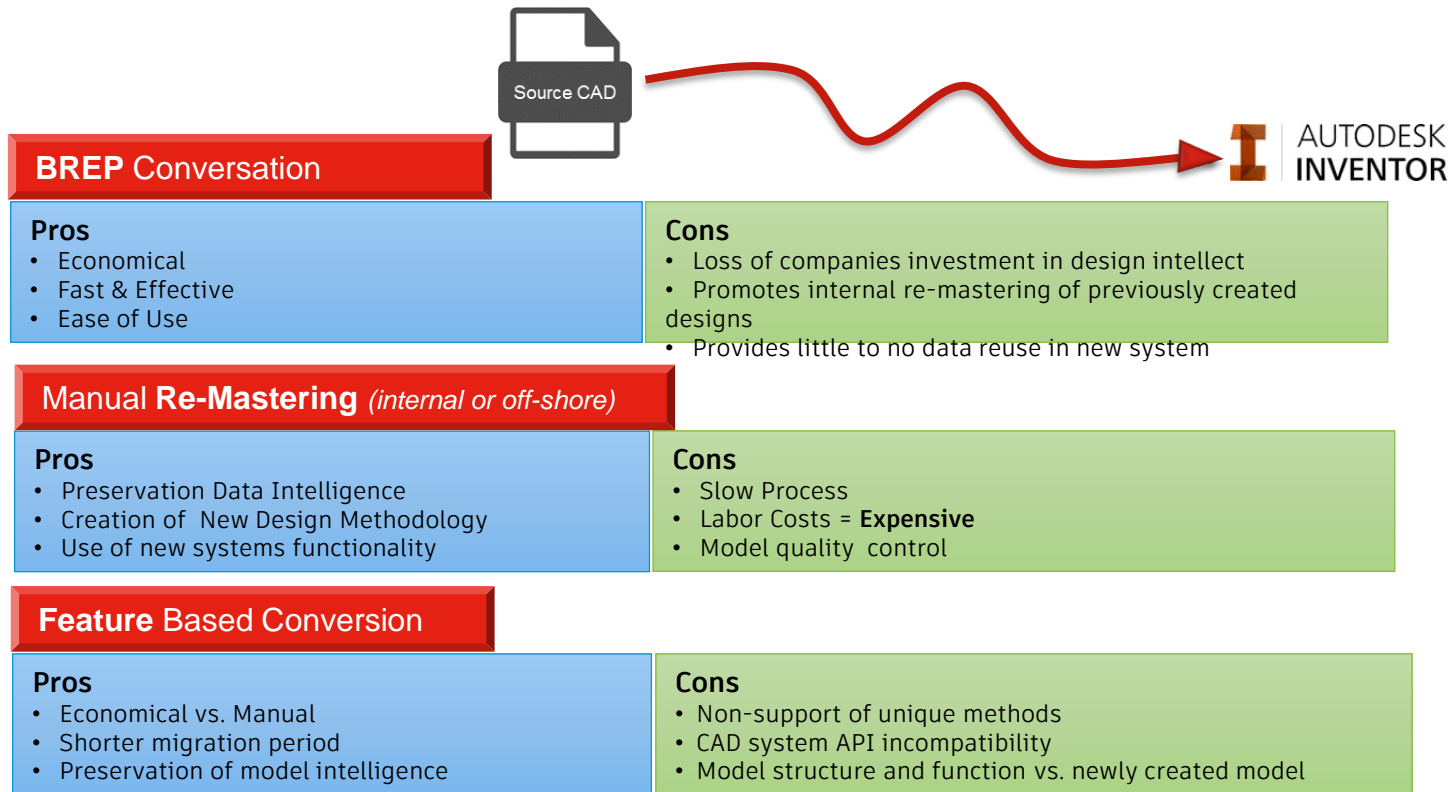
Source CAD

AUTODESK INVENTOR

BREP Conversation

Pros
• Economical
• Fast & Effective
• Ease of Use

Cons
• Loss of companies investment in design intellect
• Promotes internal re-mastering of previously created designs
• Provides little to no data reuse in new system

Manual Re-Mastering (internal or off-shore)

Pros
• Preservation Data Intelligence
• Creation of New Design Methodology
• Use of new systems functionality

Cons
• Slow Process
• Labor Costs = Expensive
• Model quality control

Feature Based Conversion

Pros
• Economical vs. Manual
• Shorter migration period
• Preservation of model intelligence

Cons
• Non-support of unique methods
• CAD system API incompatibility
• Model structure and function vs. newly created model